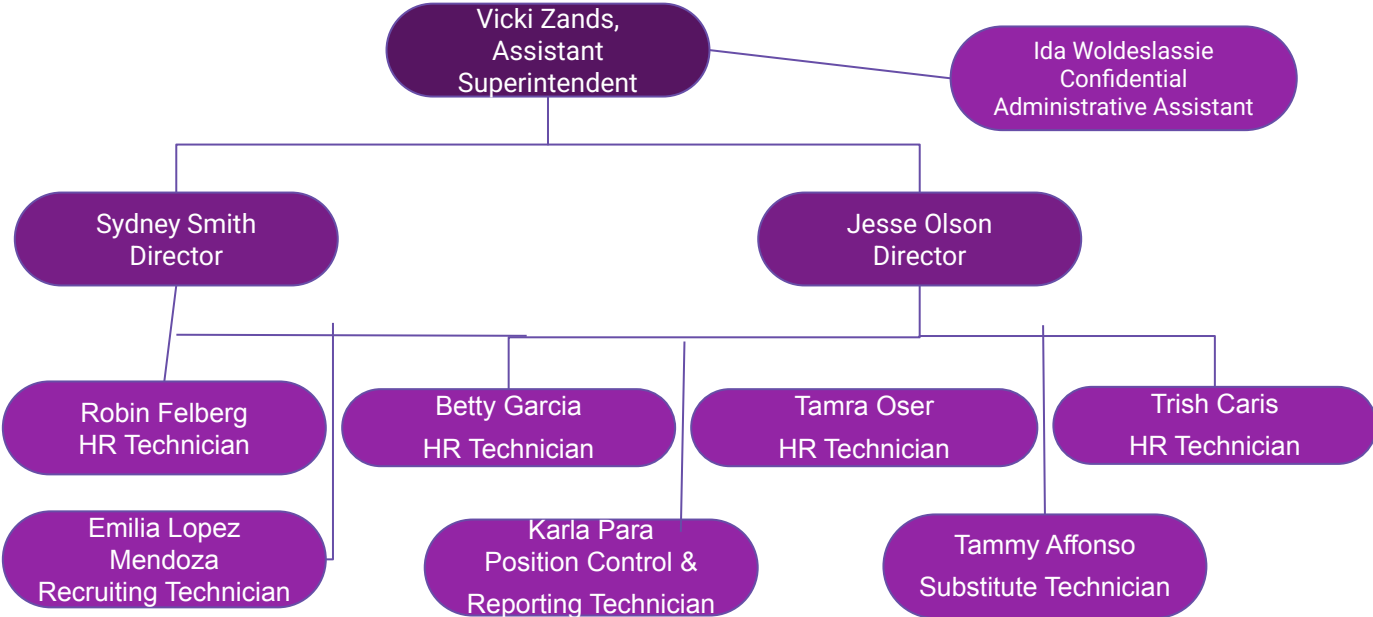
Vicki Zands, Assistant Superintendent

Ida Woldeslassie Confidential Administrative Assistant

Sydney Smith Director

Jesse Olson Director

Robin Felberg HR Technician

Betty Garcia HR Technician

Tamra Oser HR Technician

Trish Caris HR Technician

Emilia Lopez Mendoza Recruiting Technician

Karla Para Position Control & Reporting Technician

Tammy Affonso Substitute Technician